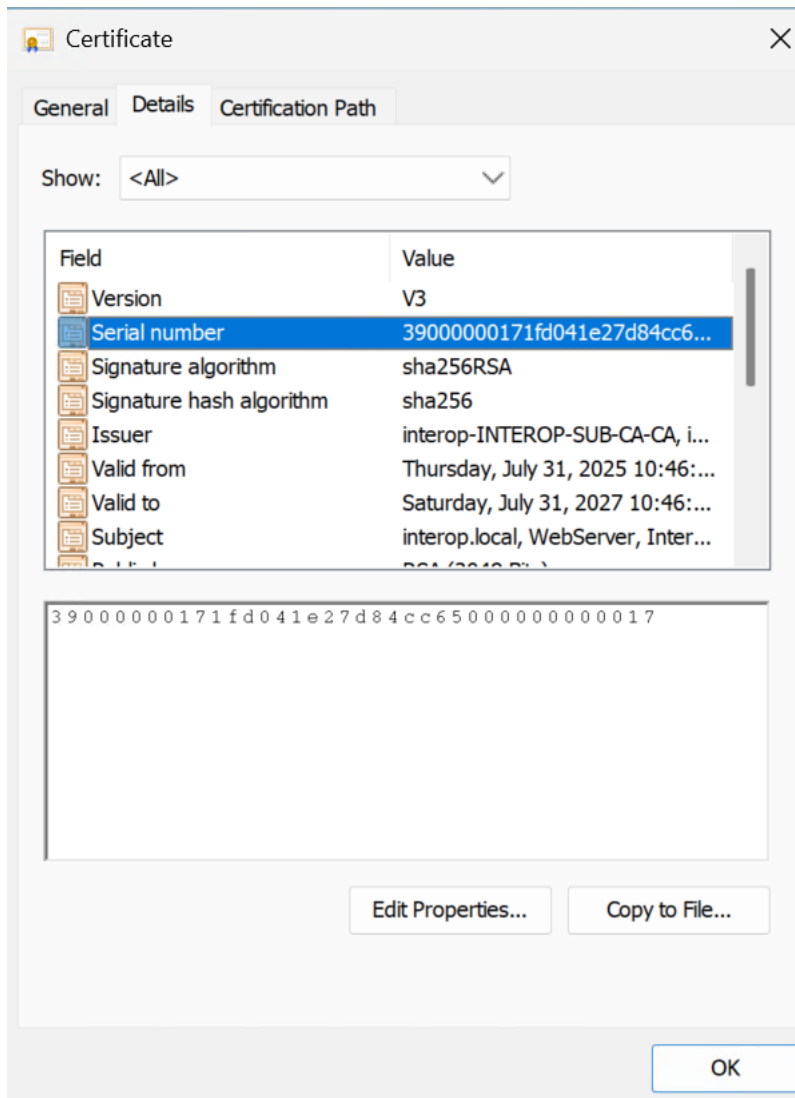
Certificate

General | Details | Certification Path

Show: <All>

| Field | Value |
|---|---|
| Version | V3 |
| Serial number | 39000000171fd041e27d84cc6... |
| Signature algorithm | sha256RSA |
| Signature hash algorithm | sha256 |
| Issuer | interop-INTEROP-SUB-CA-CA, i... |
| Valid from | Thursday, July 31, 2025 10:46:... |
| Valid to | Saturday, July 31, 2027 10:46:... |
| Subject | interop.local, WebServer, Inter... |
| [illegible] | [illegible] |

39000000171fd041e27d84cc65000000000017

Edit Properties...

Copy to File...

OK